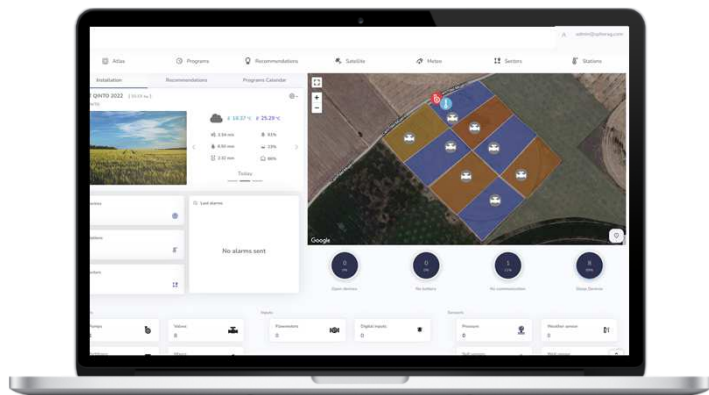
admin@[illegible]

Atlas Programs Recommendations Satellite Meteo Sectors Stations

Installation Recommendations Programs Calendar

QINTO 2022

14.37 °C 25.29 °C

0.84 mm 91%
0.00 mm 13%
2.35 mm 88%

Today

Last alarms

No alarms sent

Google

0 0 1 8

Open devices No battery No communication Sleep Devices

Inputs Sensors

Pumps 0 Valves 0 Flowmeters 0 Digital inputs 0 Pressure 0 Weather sensor 0